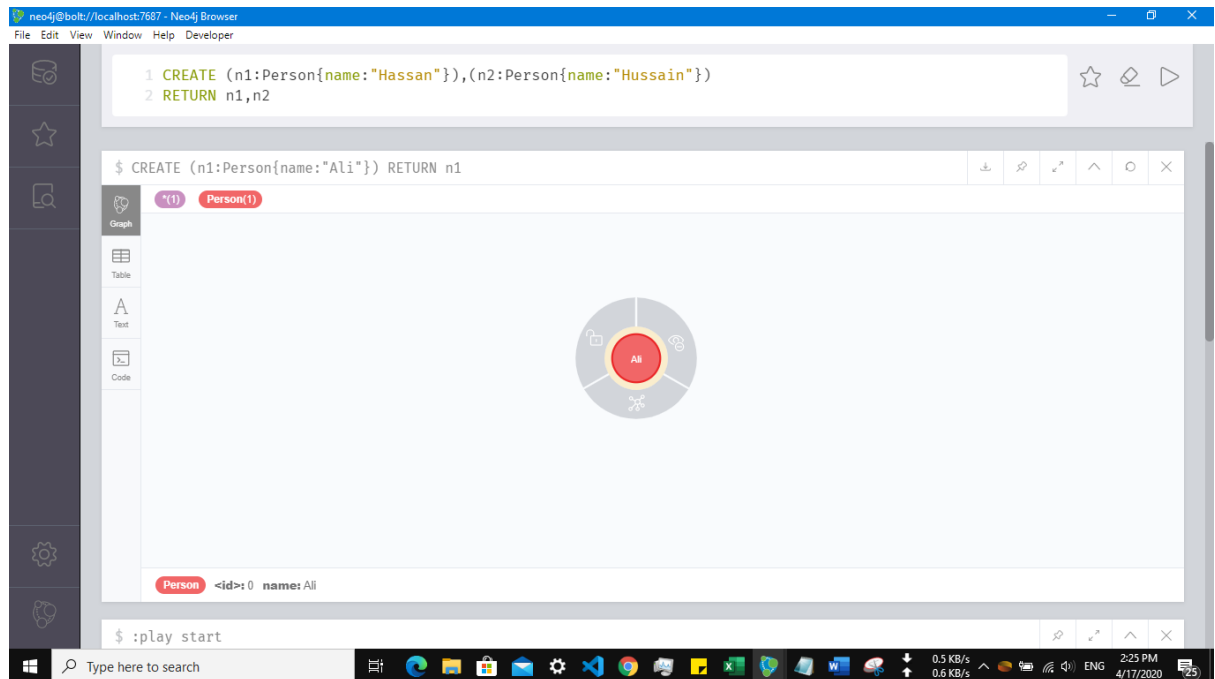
neo4j@bolt://localhost:7687 - Neo4j Browser

File Edit View Window Help Developer

1 CREATE (n1:Person{name:"Hassan"}),(n2:Person{name:"Hussain"})
2 RETURN n1,n2

$ CREATE (n1:Person{name:"Ali"}) RETURN n1

*(1) Person(1)

Graph

Table

Text

Code

Ali

Person <id>: 0 name: Ali

$ :play start

Type here to search

0.5 KB/s
0.6 KB/s

ENG

2:25 PM
4/17/2020

25